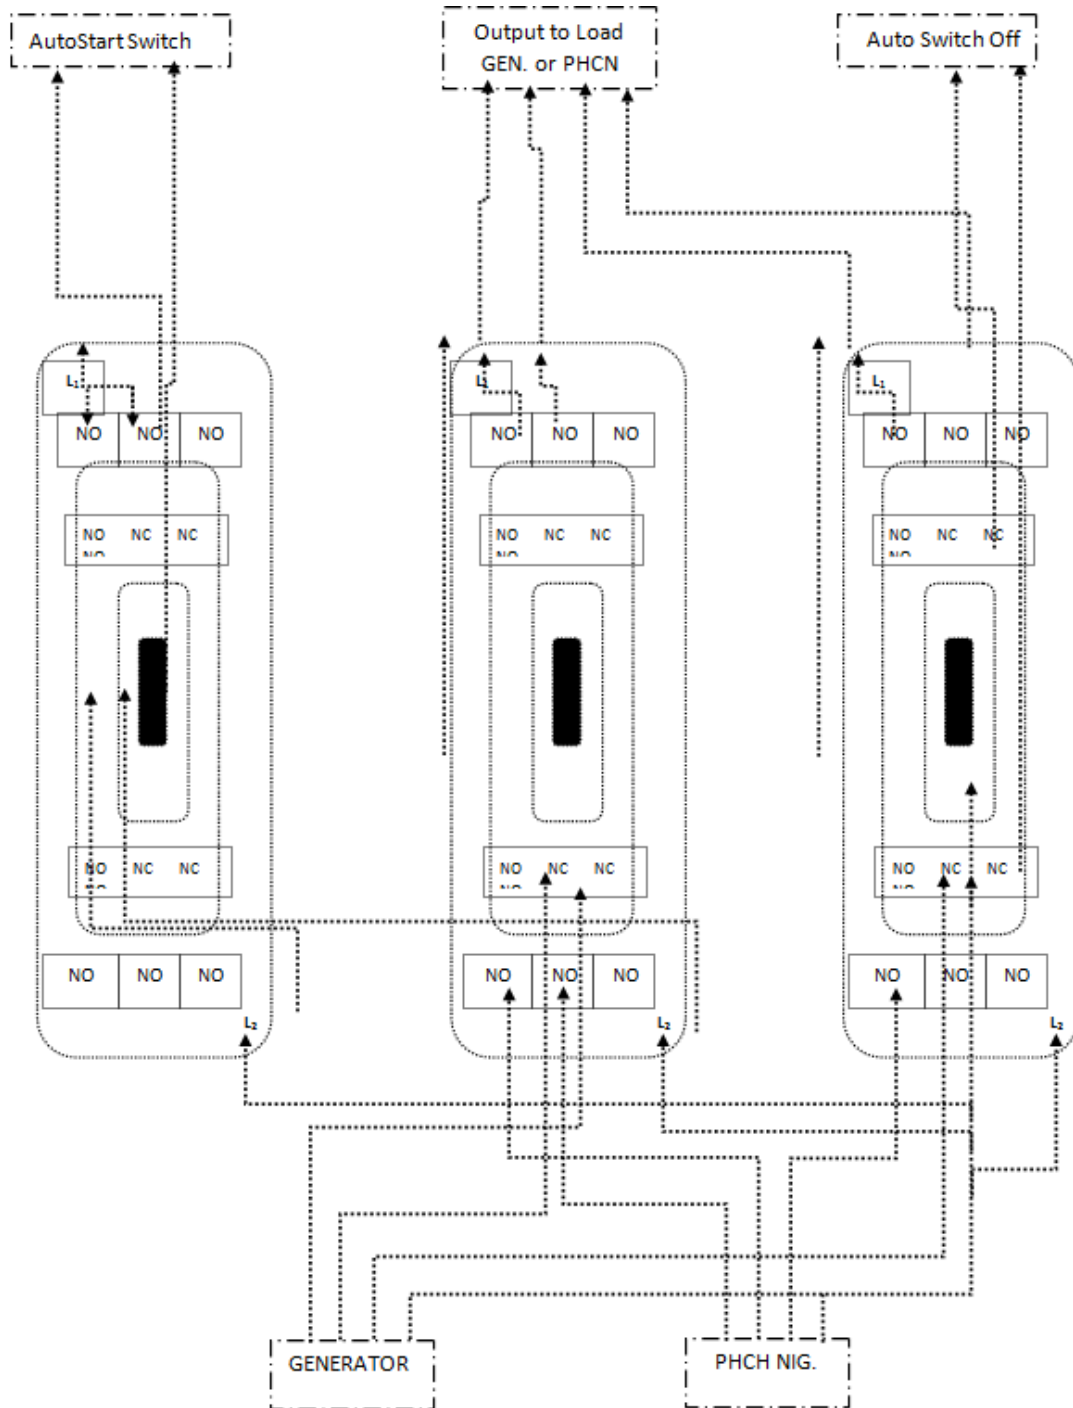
AutoStart Switch

Output to Load GEN. or PHCN

Auto Switch Off

$L_1$

NO NC NO

NO NC NC

NO NC NC

NO NO NO

$L_2$

$L_1$

NO NO NO

NO NC NC

NO NC NC

NO NO NO

$L_2$

$L_1$

NO NO NO

NO NC NC

NO NC NC

NO NO NO

$L_2$

GENERATOR

PHCH NIG.